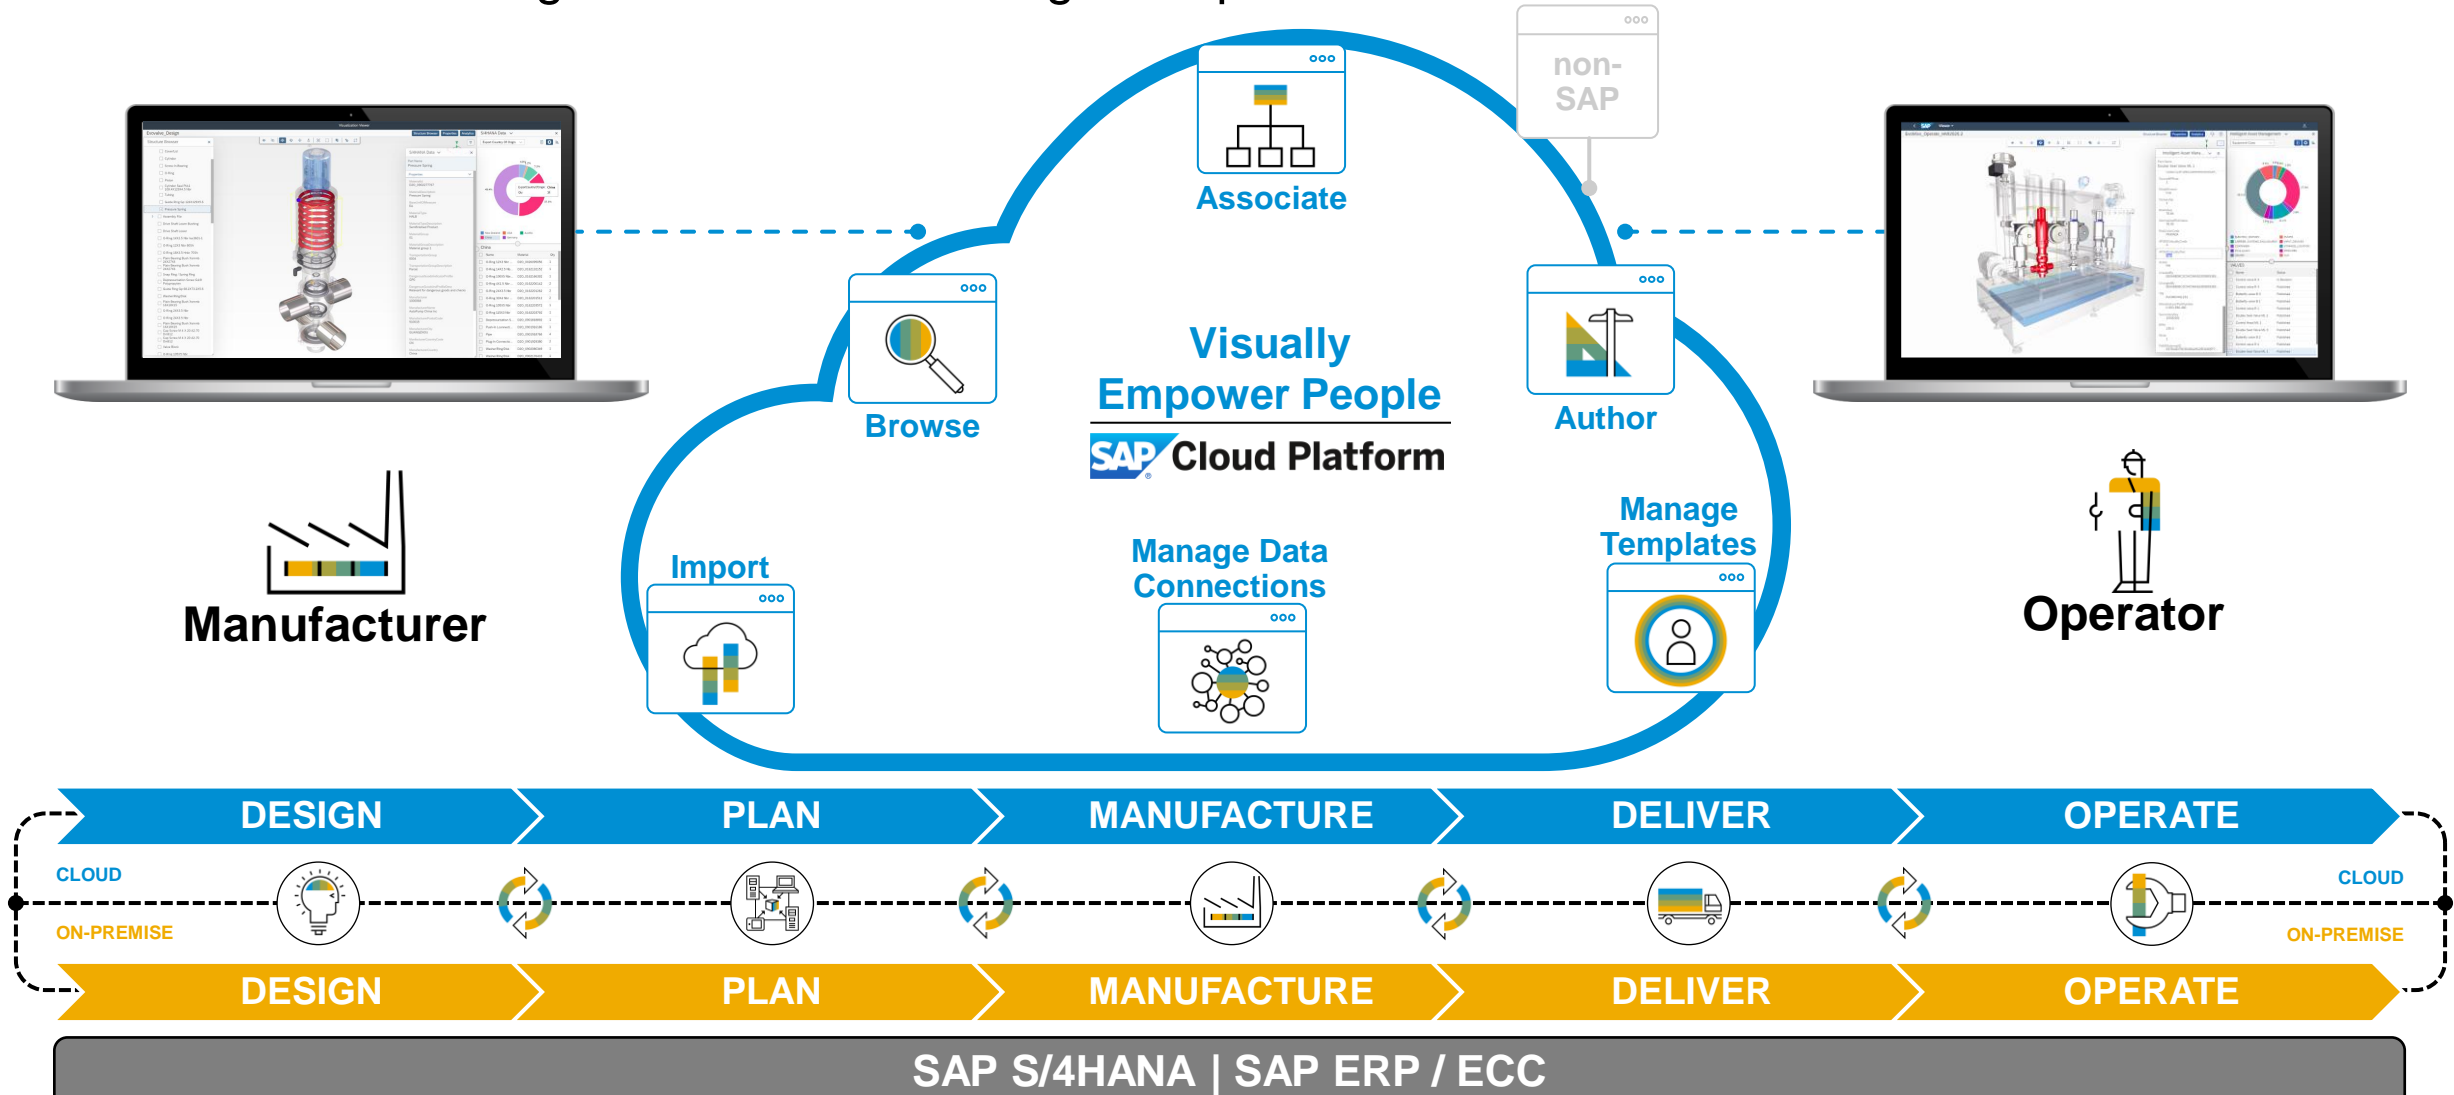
non-SAP

Associate

Browse

Visually Empower People

SAP Cloud Platform

Author

Manufacturer

Operator

Import

Manage Data Connections

Manage Templates

DESIGN PLAN MANUFACTURE DELIVER OPERATE

CLOUD

ON-PREMISE

CLOUD

ON-PREMISE

DESIGN PLAN MANUFACTURE DELIVER OPERATE

SAP S/4HANA | SAP ERP / ECC